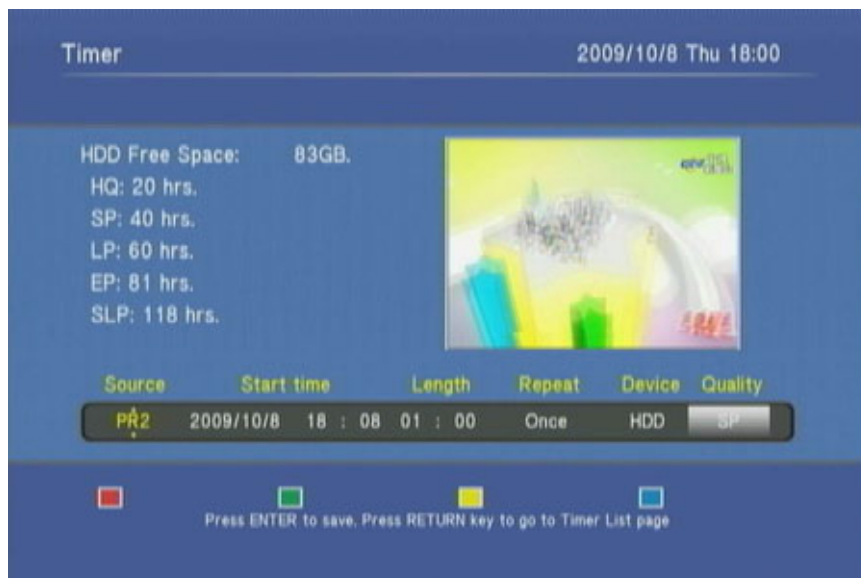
Timer

2009/10/8 Thu 18:00

HDD Free Space: 83GB.
HQ: 20 hrs.
SP: 40 hrs.
LP: 60 hrs.
EP: 81 hrs.
SLP: 118 hrs.

| Source | Start time | Length | Repeat | Device | Quality |
|---|---|---|---|---|---|
| PR2 | 2009/10/8 18 : 08 | 01 : 00 | Once | HDD | SP |

Press ENTER to save, Press RETURN key to go to Timer List page